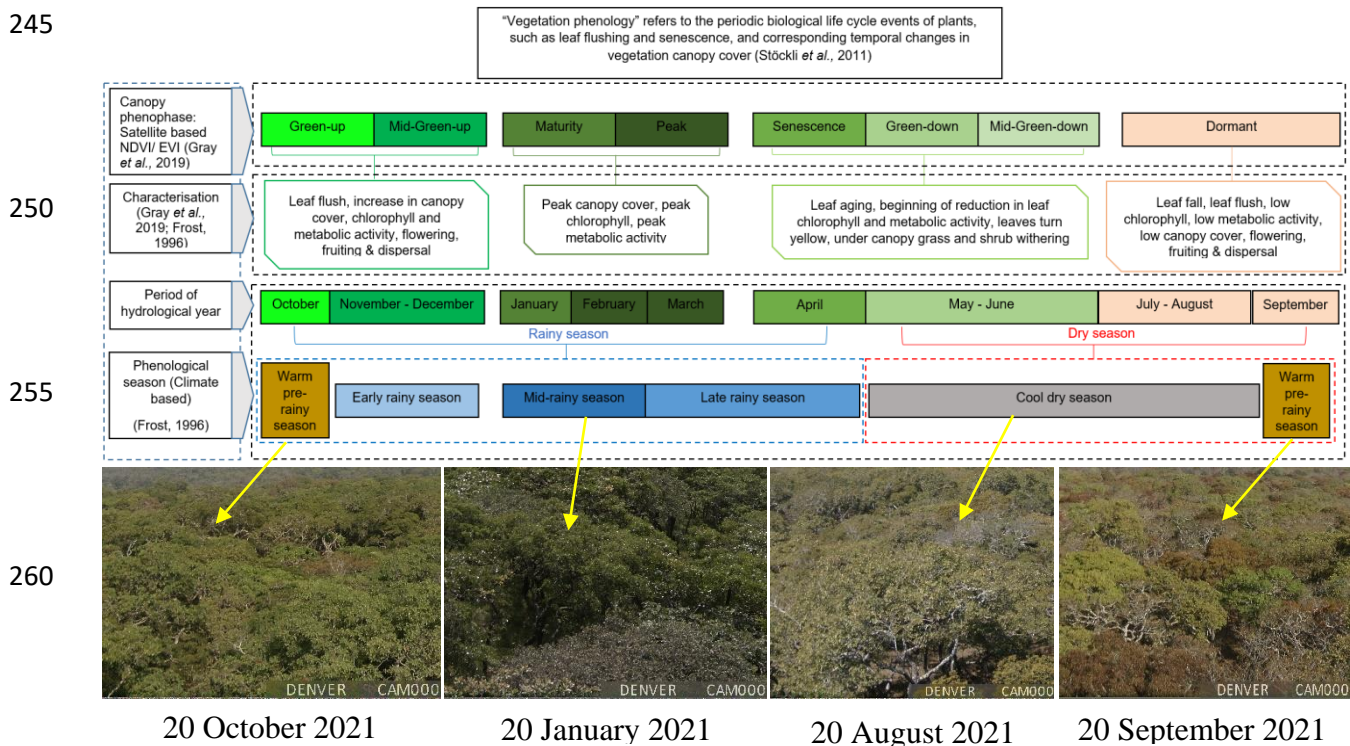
245

"Vegetation phenology" refers to the periodic biological life cycle events of plants, such as leaf flushing and senescence, and corresponding temporal changes in vegetation canopy cover (Stöckli et al., 2011)

Canopy phenophase: Satellite based NDVI/ EVI (Gray et al., 2019)

Green-up | Mid-Green-up | Maturity | Peak | Senescence | Green-down | Mid-Green-down | Dormant

250

Characterisation (Gray et al., 2019; Frost, 1996)

Leaf flush, increase in canopy cover, chlorophyll and metabolic activity, flowering, fruiting & dispersal

Peak canopy cover, peak chlorophyll, peak metabolic activity

Leaf aging, beginning of reduction in leaf chlorophyll and metabolic activity, leaves turn yellow, under canopy grass and shrub withering

Leaf fall, leaf flush, low chlorophyll, low metabolic activity, low canopy cover, flowering, fruiting & dispersal

Period of hydrological year

October | November - December | January | February | March | April | May - June | July - August | September

Rainy season

Dry season

255

Phenological season (Climate based)

(Frost, 1996)

Warm pre-rainy season

Early rainy season

Mid-rainy season

Late rainy season

Cool dry season

Warm pre-rainy season

260

DENVER CAM000

DENVER CAM000

DENVER CAM000

DENVER CAM000

20 October 2021

20 January 2021

20 August 2021

20 September 2021